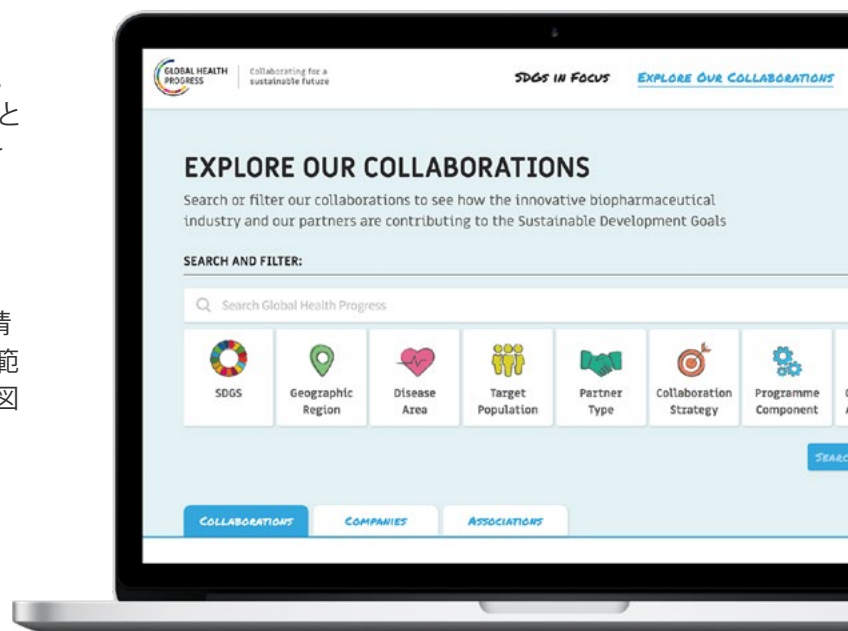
。
と
情
範
図

GLOBAL HEALTH PROGRESS | Collaborating for a sustainable future

SDGS IN FOCUS EXPLORE OUR COLLABORATIONS

EXPLORE OUR COLLABORATIONS

Search or filter our collaborations to see how the innovative biopharmaceutical industry and our partners are contributing to the Sustainable Development Goals

SEARCH AND FILTER:

Search Global Health Progress

SDGS
Geographic Region
Disease Area
Target Population
Partner Type
Collaboration Strategy
Programme Component
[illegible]

SEARC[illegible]

COLLABORATIONS COMPANIES ASSOCIATIONS